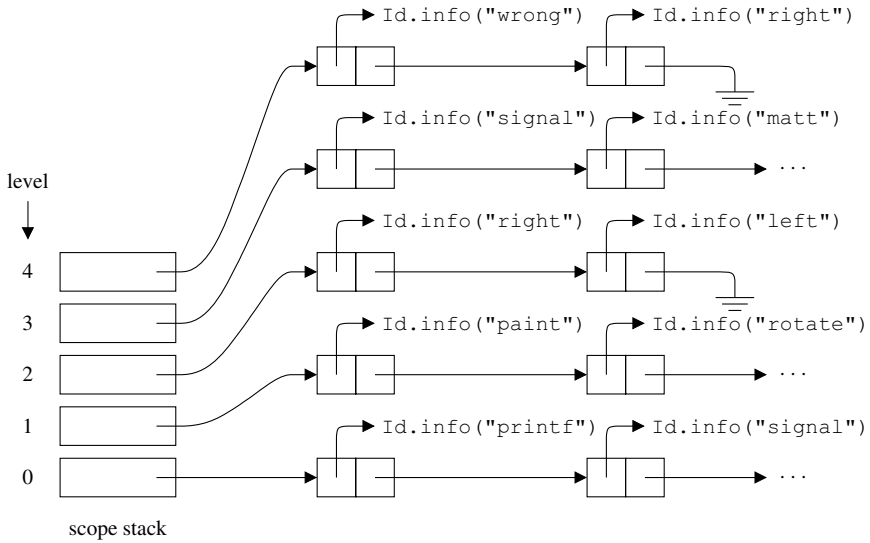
Id.info("wrong") Id.info("right")

Id.info("signal") Id.info("matt")

...

level

Id.info("right") Id.info("left")

4

3

Id.info("paint") Id.info("rotate")

2

...

1

Id.info("printf") Id.info("signal")

0

...

scope stack